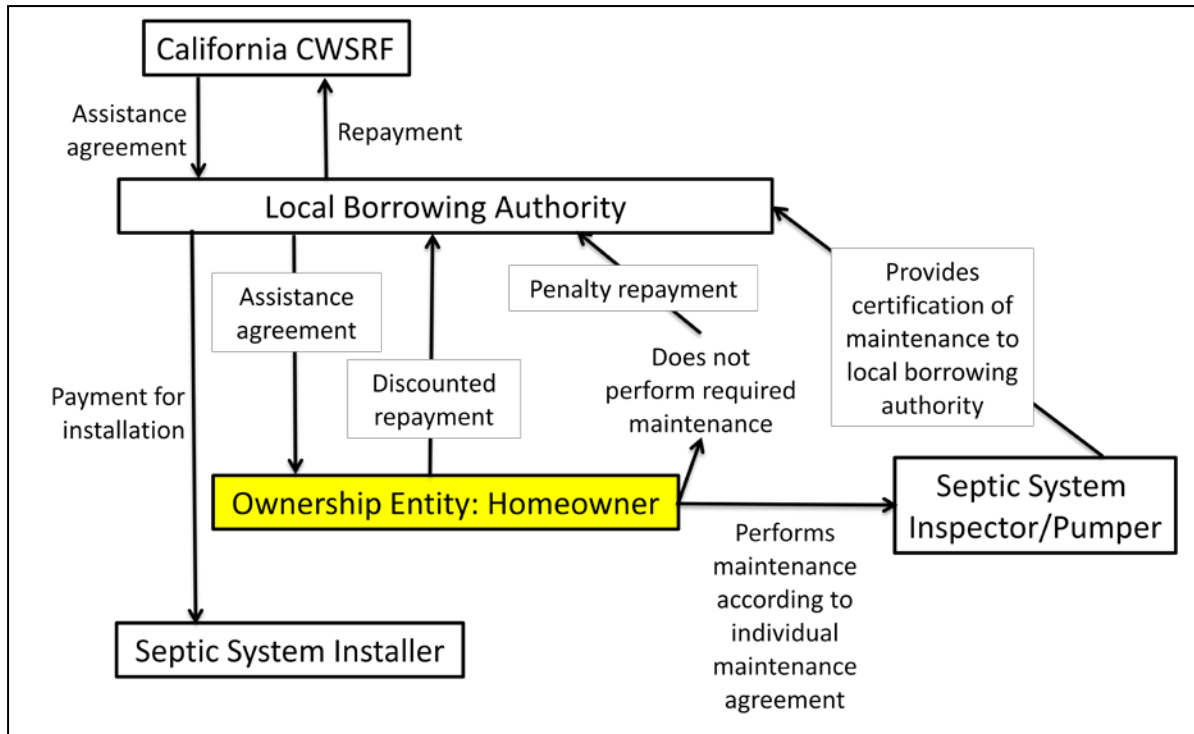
California CWSRF

Assistance agreement

Repayment

Local Borrowing Authority

Assistance agreement

Discounted repayment

Penalty repayment

Does not perform required maintenance

Provides certification of maintenance to local borrowing authority

Payment for installation

Ownership Entity: Homeowner

Septic System Inspector/Pumper

Performs maintenance according to individual maintenance agreement

Septic System Installer